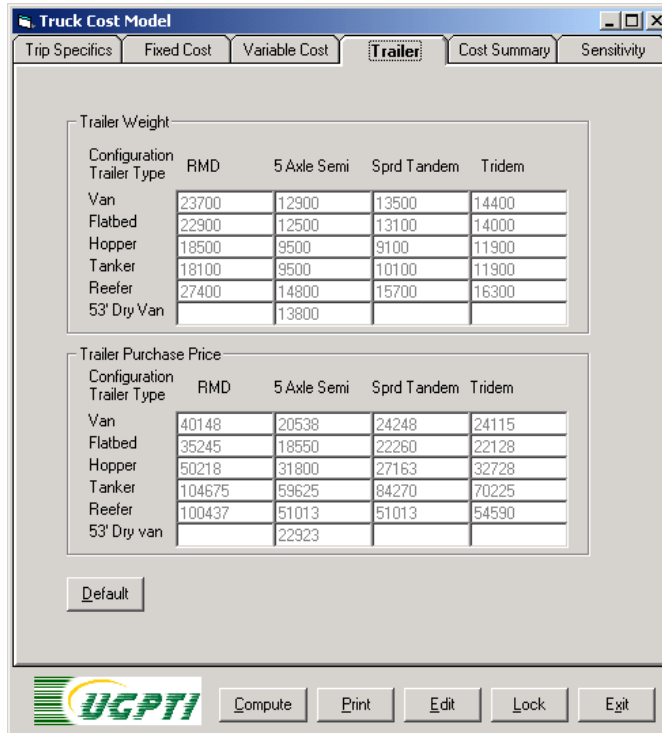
Truck Cost Model

Trip Specifics | Fixed Cost | Variable Cost | Trailer | Cost Summary | Sensitivity

Trailer Weight

| Configuration Trailer Type | RMD | 5 Axle Semi | Sprd Tandem | Tridem |
|---|---|---|---|---|
| Van | 23700 | 12900 | 13500 | 14400 |
| Flatbed | 22900 | 12500 | 13100 | 14000 |
| Hopper | 18500 | 9500 | 9100 | 11900 |
| Tanker | 18100 | 9500 | 10100 | 11900 |
| Reefer | 27400 | 14800 | 15700 | 16300 |
| 53' Dry Van | | 13800 | | |

Trailer Purchase Price

| Configuration Trailer Type | RMD | 5 Axle Semi | Sprd Tandem | Tridem |
|---|---|---|---|---|
| Van | 40148 | 20538 | 24248 | 24115 |
| Flatbed | 35245 | 18550 | 22260 | 22128 |
| Hopper | 50218 | 31800 | 27163 | 32728 |
| Tanker | 104675 | 59625 | 84270 | 70225 |
| Reefer | 100437 | 51013 | 51013 | 54590 |
| 53' Dry van | | 22923 | | |

Default

UGPTI

Compute | Print | Edit | Lock | Exit